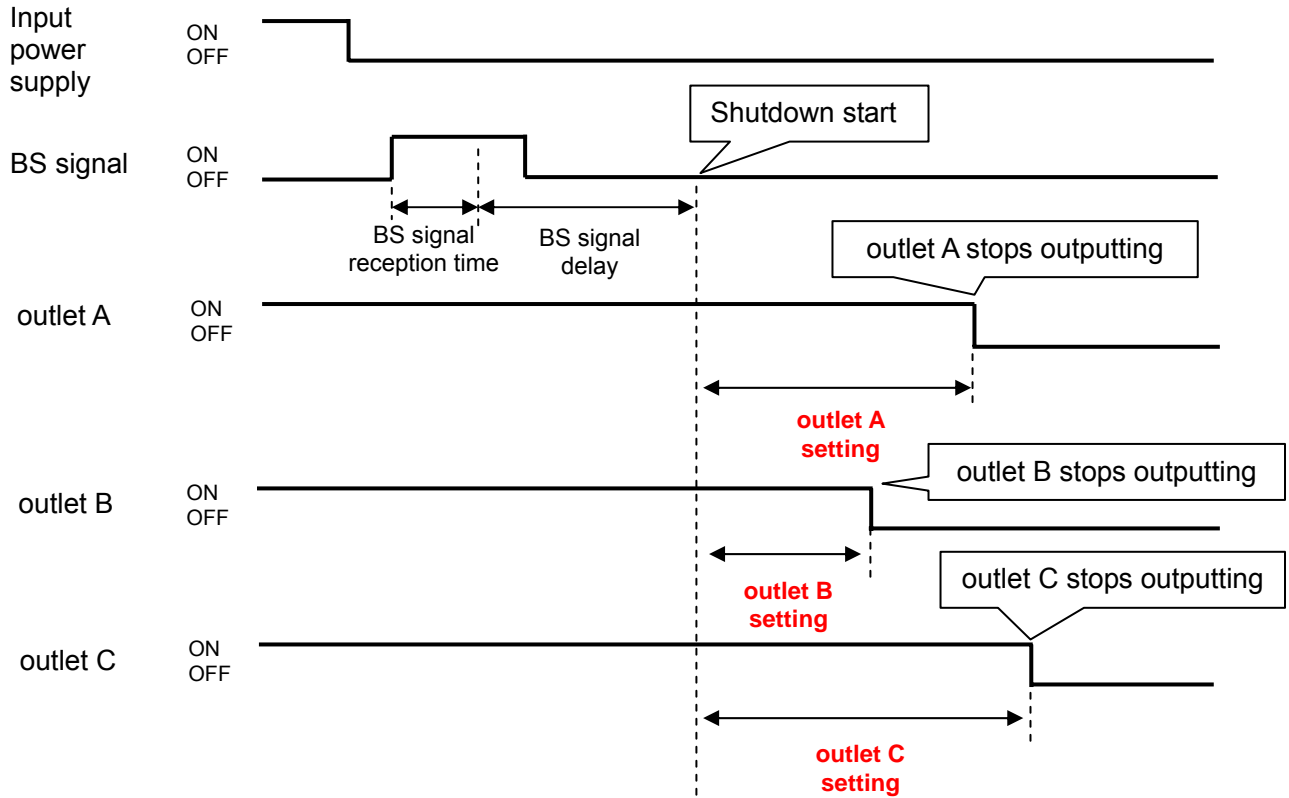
Input power supply
ON
OFF

Shutdown start

BS signal
ON
OFF

BS signal reception time
BS signal delay

outlet A stops outputting

outlet A
ON
OFF

outlet A setting

outlet B stops outputting

outlet B
ON
OFF

outlet B setting

outlet C stops outputting

outlet C
ON
OFF

outlet C setting